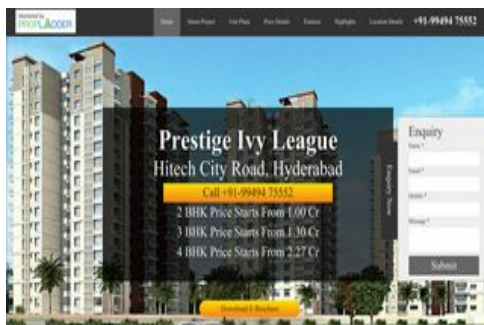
PROPLADDER

Home About Project Unit Plans Price Details Features Highlights Location Details +91-99494 75552

Prestige Ivy League

Hitech City Road, Hyderabad

Call +91-99494 75552

2 BHK Price Starts From 1.00 Cr

3 BHK Price Starts From 1.30 Cr

4 BHK Price Starts From 2.27 Cr

Enquiry Now

Enquiry

Name *

Email *

Mobile *

Message *

Submit

Download E-Brochure